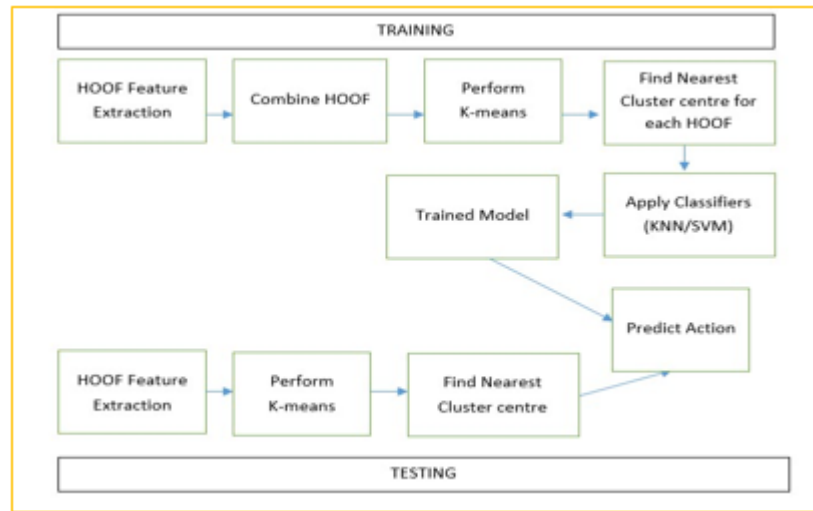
TRAINING

HOOF Feature Extraction

Combine HOOF

Perform K-means

Find Nearest Cluster centre for each HOOF

Apply Classifiers (KNN/SVM)

Trained Model

Predict Action

HOOF Feature Extraction

Perform K-means

Find Nearest Cluster centre

TESTING